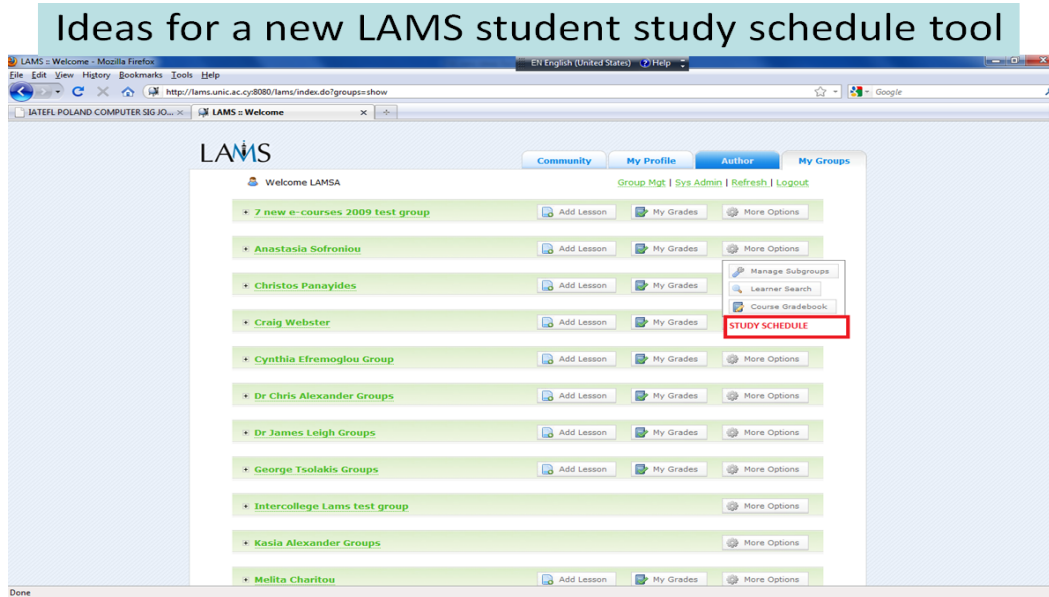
Ideas for a new LAMS student study schedule tool

LAMS :: Welcome - Mozilla Firefox
EN English (United States) Help
File Edit View History Bookmarks Tools Help
http://lams.unic.ac.cy:8080/lams/index.do?groups=show
Google
IATEFL POLAND COMPUTER SIG JO... ×
LAMS :: Welcome ×

LAMS
Community
My Profile
Author
My Groups

Welcome LAMSA
Group Mgt | Sys Admin | Refresh | Logout

7 new e-courses 2009 test group
Add Lesson
My Grades
More Options

Anastasia Sofroniou
Add Lesson
My Grades
More Options

Manage Subgroups
Learner Search
Course Gradebook
STUDY SCHEDULE

Christos Panayides
Add Lesson
My Grades

Craig Webster
Add Lesson
My Grades

Cynthia Efremoglou Group
Add Lesson
My Grades
More Options

Dr Chris Alexander Groups
Add Lesson
My Grades
More Options

Dr James Leigh Groups
Add Lesson
My Grades
More Options

George Tsolakis Groups
Add Lesson
My Grades
More Options

Intercollege Lams test group
More Options

Kasia Alexander Groups
More Options

Melita Charitou
Add Lesson
My Grades
More Options

Done